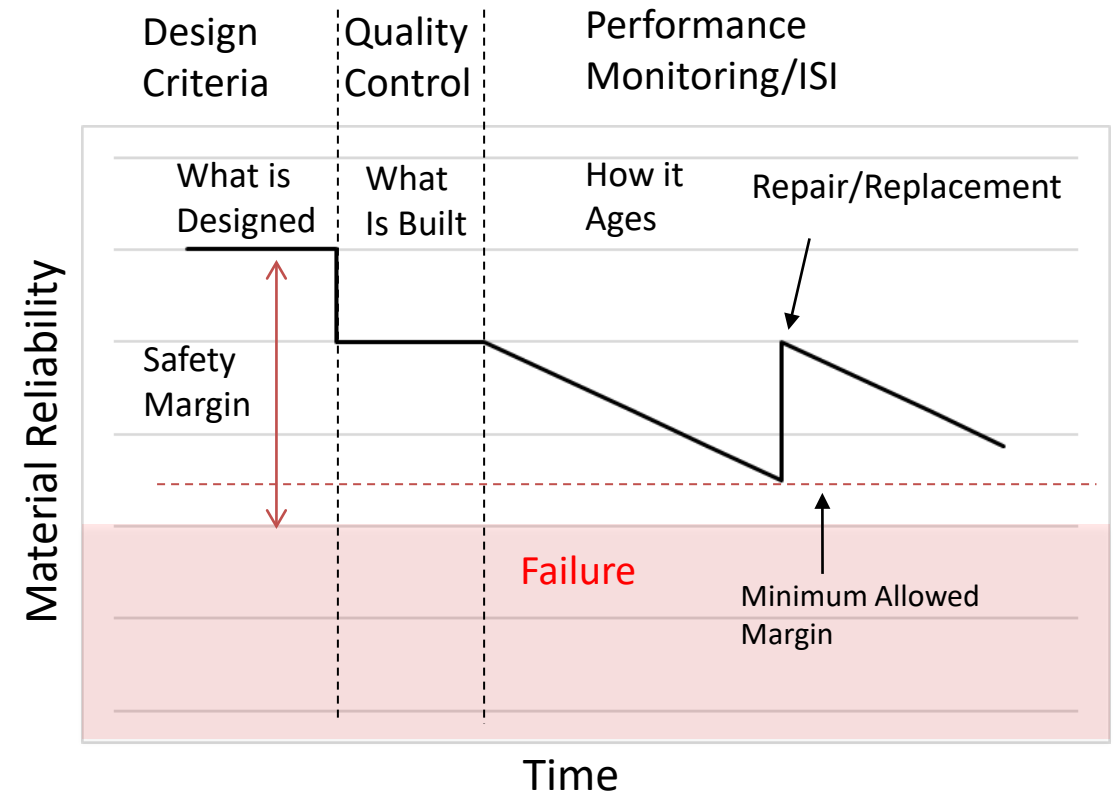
Design Criteria

Quality Control

Performance Monitoring/ISI

What is Designed

What Is Built

How it Ages

Repair/Replacement

Material Reliability

Safety Margin

Failure

Minimum Allowed Margin

Time